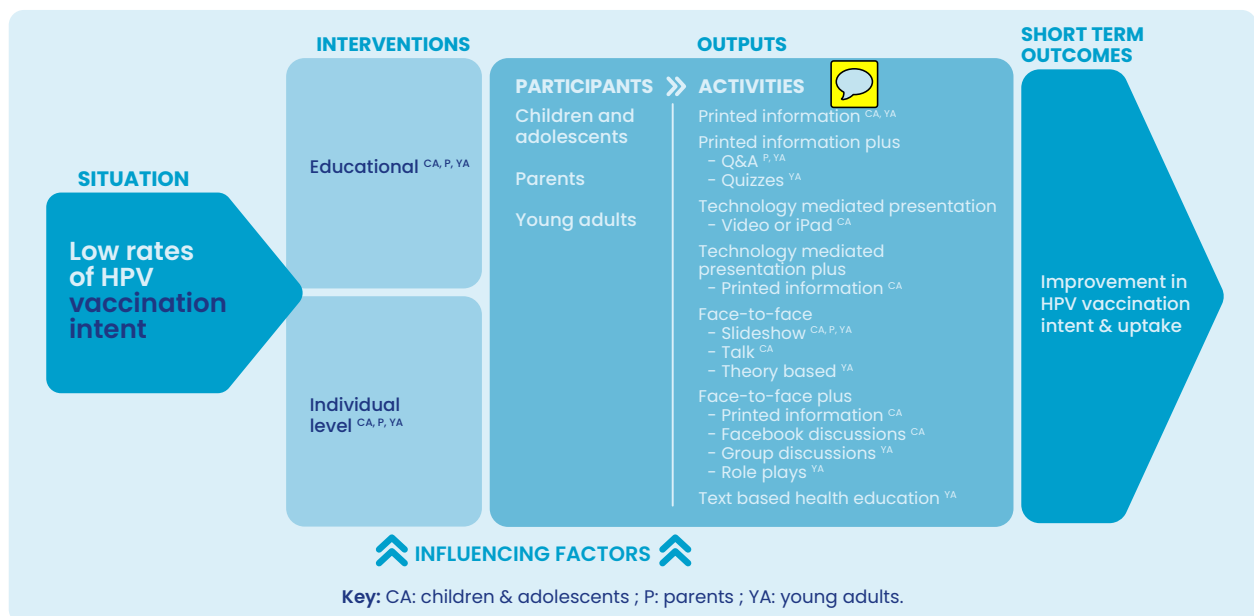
INTERVENTIONS

OUTPUTS

SHORT TERM OUTCOMES

SITUATION

Low rates of HPV vaccination intent

Educational $^{CA, P, YA}$

Individual level $^{CA, P, YA}$

PARTICIPANTS

Children and adolescents

Parents

Young adults

ACTIVITIES

Printed information $^{CA, YA}$

Printed information plus
- Q&A $^{P, YA}$
- Quizzes $^{YA}$

Technology mediated presentation
- Video or iPad $^{CA}$

Technology mediated presentation plus
- Printed information $^{CA}$

Face-to-face
- Slideshow $^{CA, P, YA}$
- Talk $^{CA}$
- Theory based $^{YA}$

Face-to-face plus
- Printed information $^{CA}$
- Facebook discussions $^{CA}$
- Group discussions $^{YA}$
- Role plays $^{YA}$

Text based health education $^{YA}$

Improvement in HPV vaccination intent & uptake

INFLUENCING FACTORS

Key: CA: children & adolescents ; P: parents ; YA: young adults.